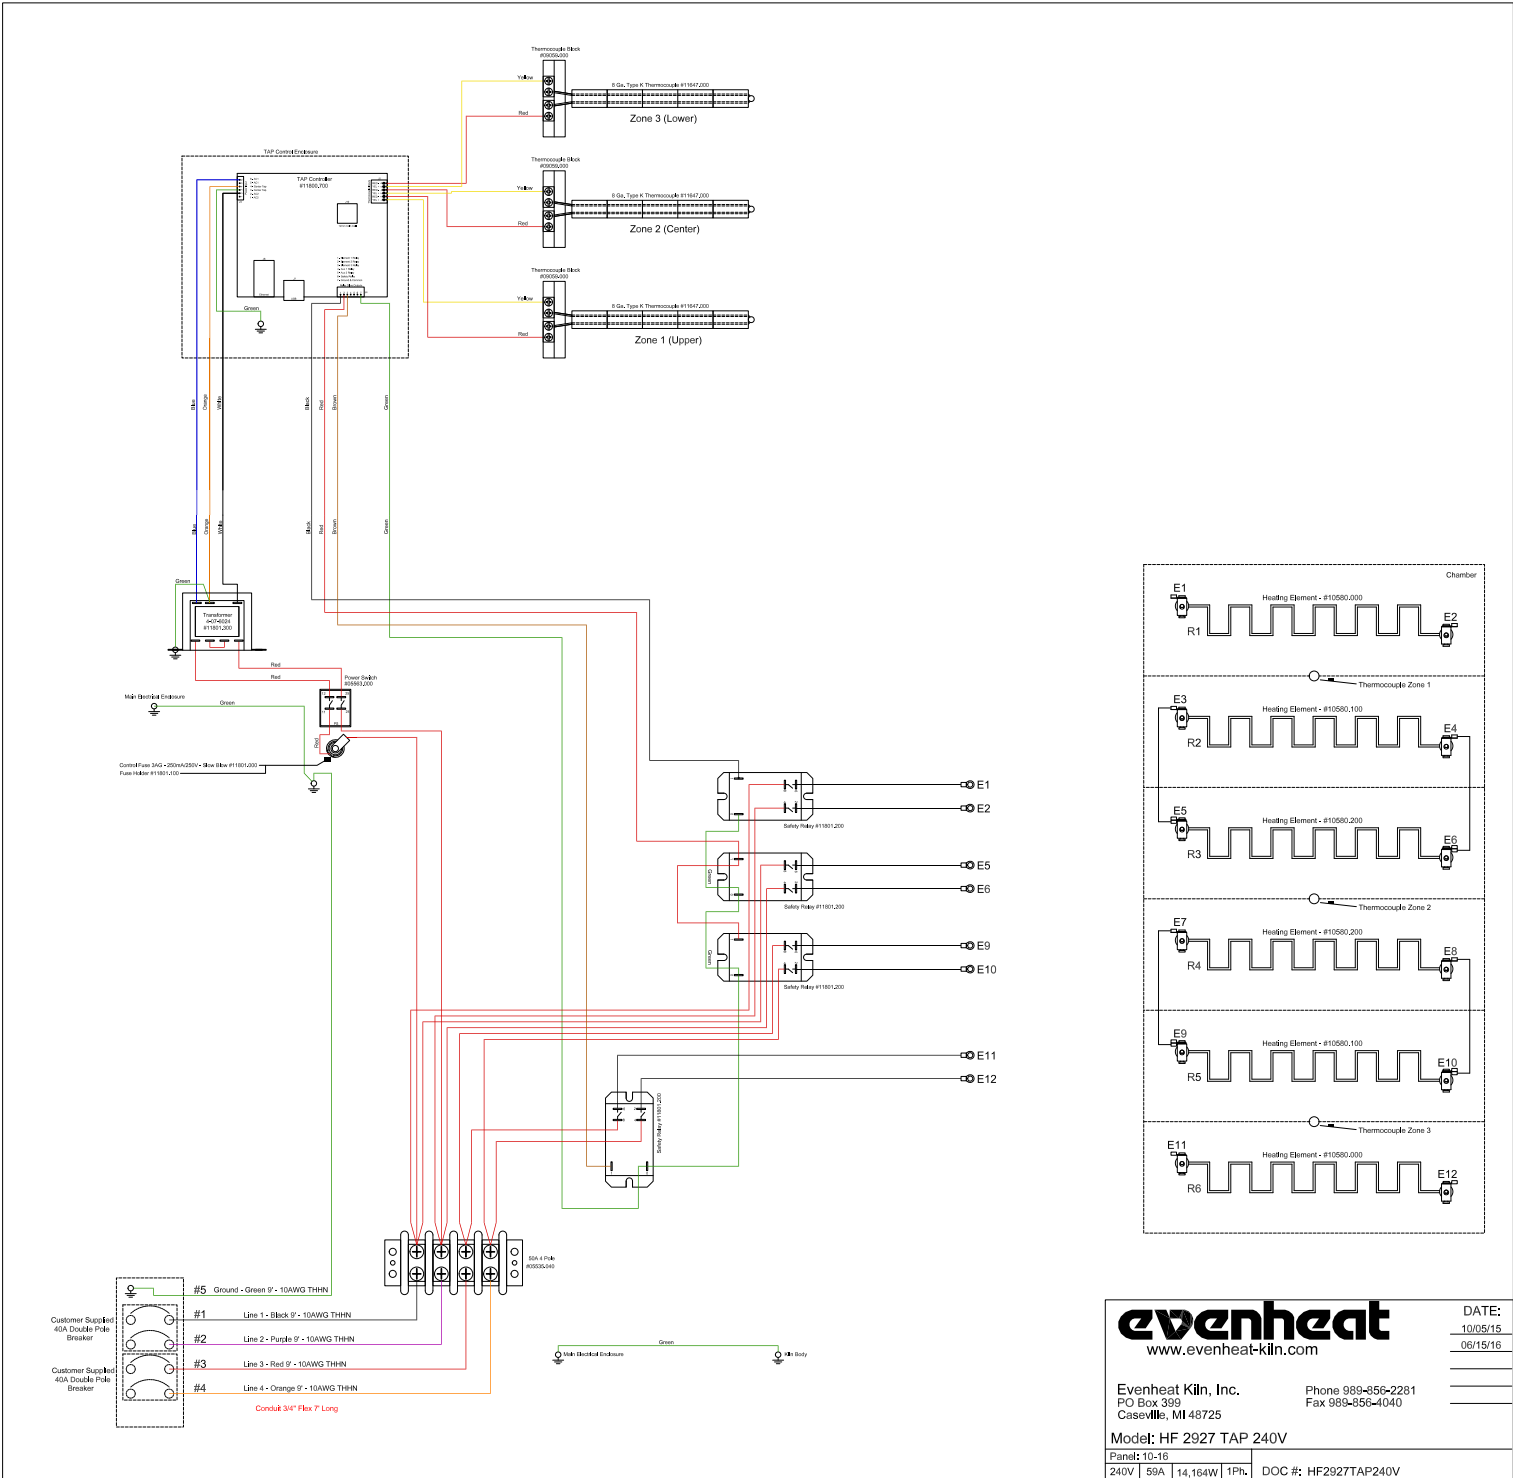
Thermocouple Block #09059.000

Yellow

Red

8 Ga. Type K Thermocouple #11647.000

Zone 3 (Lower)

TAP Control Enclosure

TAP Controller #11800.700

Thermocouple Block #09059.000

Yellow

Red

8 Ga. Type K Thermocouple #11647.000

Zone 2 (Center)

Thermocouple Block #09059.000

Yellow

Red

8 Ga. Type K Thermocouple #11647.000

Zone 1 (Upper)

Green

Blue Orange White

Black Red Brown Green

Blue Orange White

Black Red Brown Green

Green

Transformer #11801.200

Red

Red

Power Switch #05563.000

Main Electrical Enclosure

Green

Red

Control Fuse 3AG - 250mA/250V - Slow Blow #11801.200

Fuse Holder #11801.100

E1

E2

Safety Relay #11801.200

Green

E5

E6

Safety Relay #11801.200

Green

E9

E10

Safety Relay #11801.200

E11

E12

Safety Relay #11801.200

50A 4 Pole #03535.040

#5 Ground - Green 9' - 10AWG THHN

#1 Line 1 - Black 9' - 10AWG THHN

#2 Line 2 - Purple 9' - 10AWG THHN

#3 Line 3 - Red 9' - 10AWG THHN

#4 Line 4 - Orange 9' - 10AWG THHN

Customer Supplied 40A Double Pole Breaker

Customer Supplied 40A Double Pole Breaker

Conduit 3/4" Flex 7' Long

Green

Main Electrical Enclosure

Kiln Body

Chamber

E1

Heating Element - #10580.000

E2

R1

Thermocouple Zone 1

E3

Heating Element - #10580.100

E4

R2

E5

Heating Element - #10580.200

E6

R3

Thermocouple Zone 2

E7

Heating Element - #10580.200

E8

R4

E9

Heating Element - #10580.100

E10

R5

Thermocouple Zone 3

E11

Heating Element - #10580.000

E12

R6

evenheat

www.evenheat-kiln.com

DATE:

10/05/15

06/15/16

Evenheat Kiln, Inc.
PO Box 399
Caseville, MI 48725

Phone 989-856-2281
Fax 989-856-4040

Model: HF 2927 TAP 240V

Panel: 10-16

| 240V | 59A | 14,164W | 1Ph. | DOC #: HF2927TAP240V |
|---|---|---|---|---|